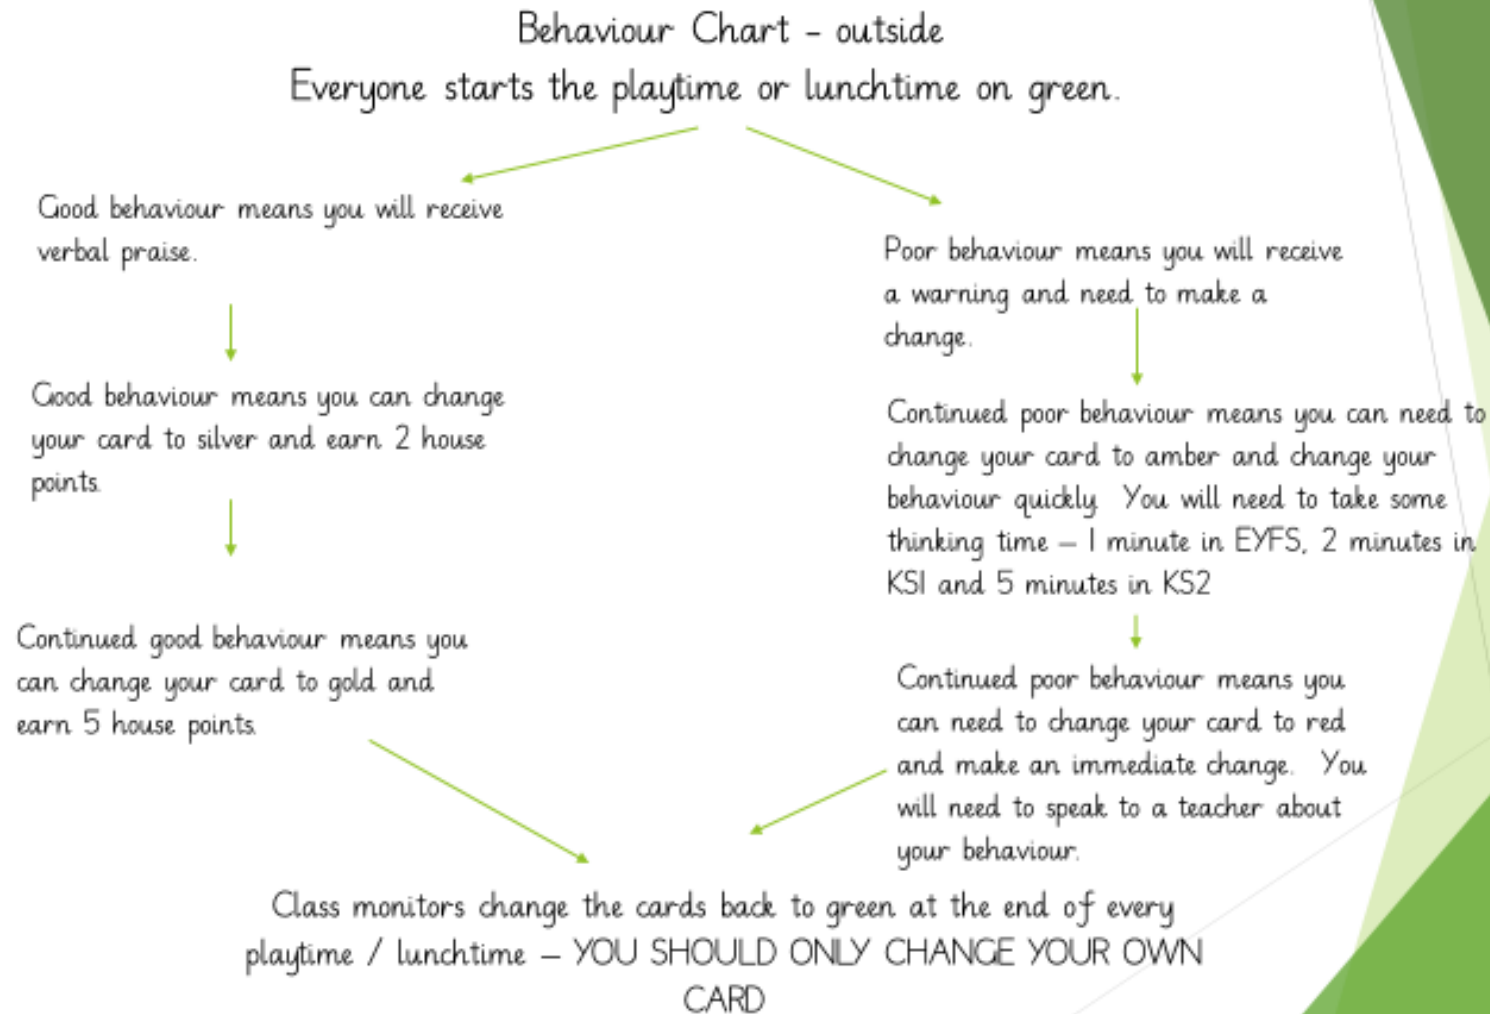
Behaviour Chart - outside
Everyone starts the playtime or lunchtime on green.

Good behaviour means you will receive verbal praise.

Good behaviour means you can change your card to silver and earn 2 house points.

Continued good behaviour means you can change your card to gold and earn 5 house points.

Poor behaviour means you will receive a warning and need to make a change.

Continued poor behaviour means you can need to change your card to amber and change your behaviour quickly. You will need to take some thinking time – 1 minute in EYFS, 2 minutes in KS1 and 5 minutes in KS2

Continued poor behaviour means you can need to change your card to red and make an immediate change. You will need to speak to a teacher about your behaviour.

Class monitors change the cards back to green at the end of every playtime / lunchtime – YOU SHOULD ONLY CHANGE YOUR OWN CARD